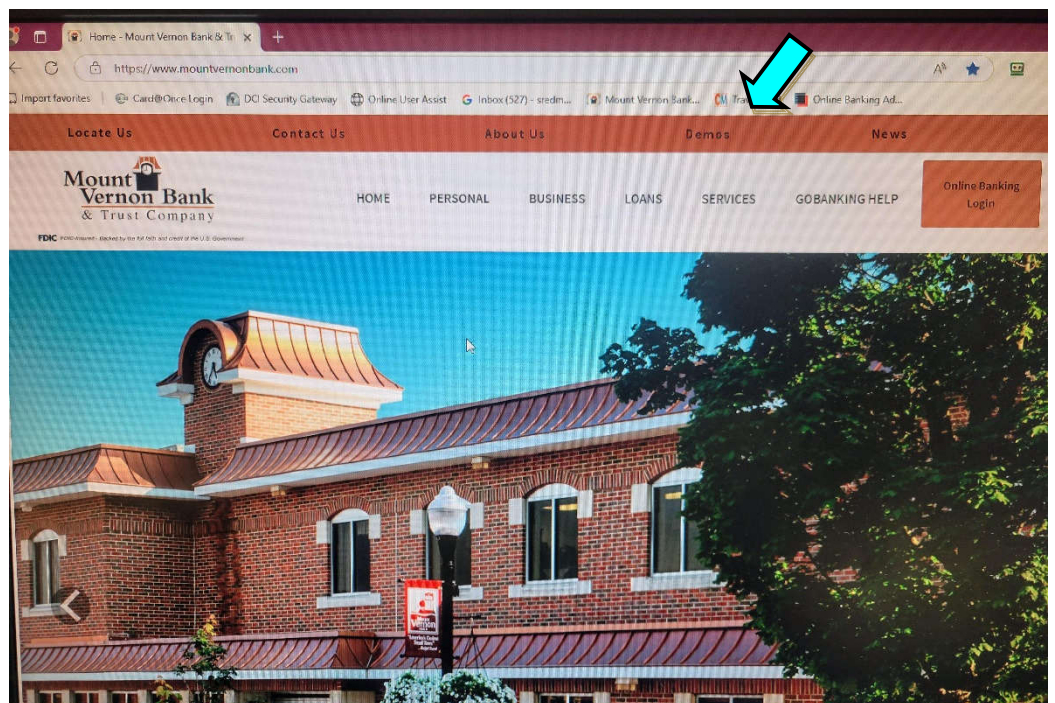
Home - Mount Vernon Bank & Tr

https://www.mountvernonbank.com

Import favorites | Card@Once Login | DCI Security Gateway | Online User Assist | Inbox (527) - sredm... | Mount Vernon Bank... | Tra | Online Banking Ad...

Locate Us | Contact Us | About Us | Demos | News

Mount Vernon Bank & Trust Company

FDIC FDIC-Insured - Backed by the full faith and credit of the U.S. Government

HOME | PERSONAL | BUSINESS | LOANS | SERVICES | GOBANKING HELP

Online Banking Login